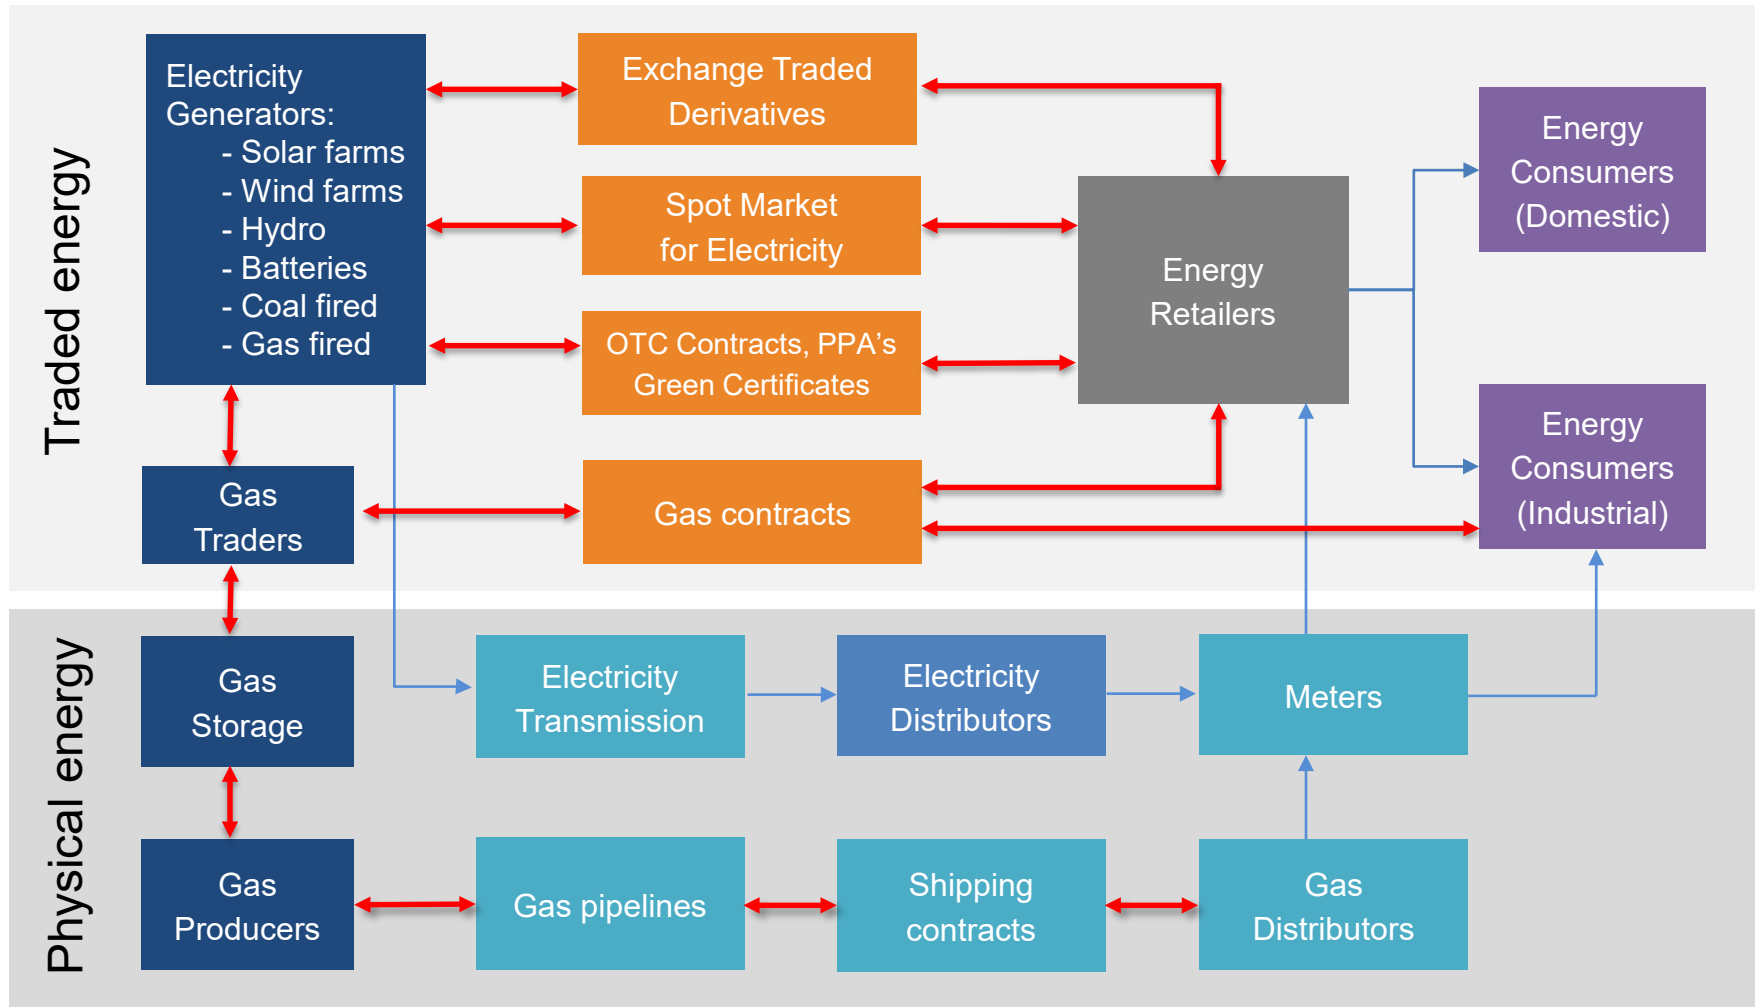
Traded energy

Electricity Generators:
- Solar farms
- Wind farms
- Hydro
- Batteries
- Coal fired
- Gas fired

Exchange Traded Derivatives

Spot Market for Electricity

OTC Contracts, PPA's Green Certificates

Energy Retailers

Energy Consumers (Domestic)

Energy Consumers (Industrial)

Gas Traders

Gas contracts

Physical energy

Gas Storage

Electricity Transmission

Electricity Distributors

Meters

Gas Producers

Gas pipelines

Shipping contracts

Gas Distributors